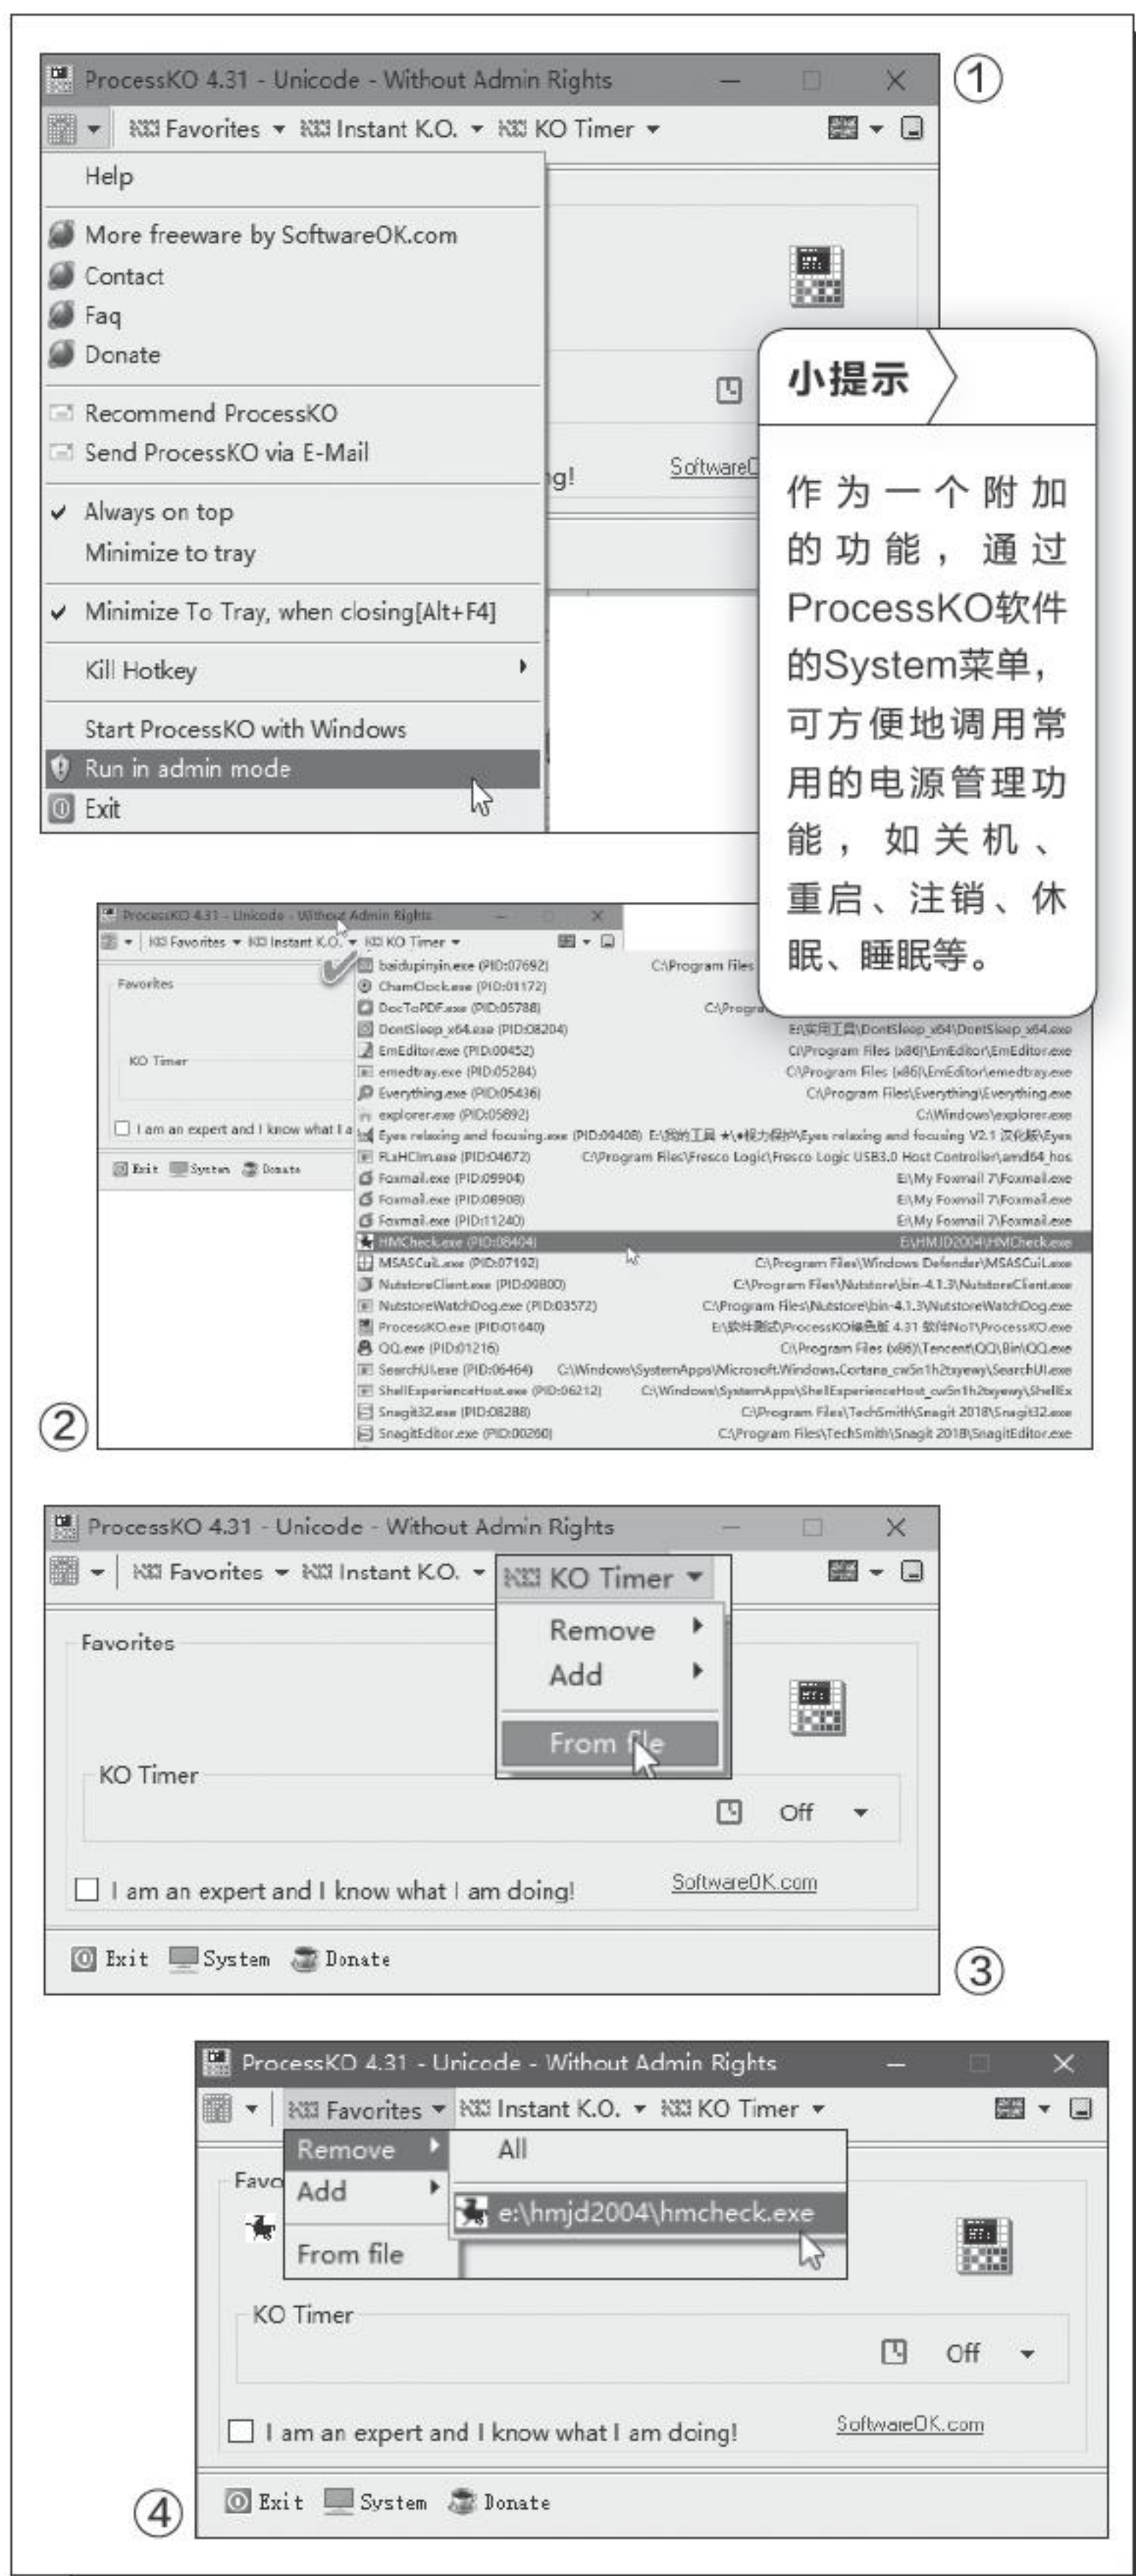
ProcessKO 4.31 - Unicode - Without Admin Rights

①

Favorites ▾ Instant K.O. ▾ KO Timer ▾

Help

More freeware by SoftwareOK.com
Contact
Faq
Donate

Recommend ProcessKO
Send ProcessKO via E-Mail

Always on top
Minimize to tray

Minimize To Tray, when closing[Alt+F4]

Kill Hotkey

Start ProcessKO with Windows
Run in admin mode
Exit

g!

SoftwareO

小提示

作为一个附加的功能，通过ProcessKO软件的System菜单，可方便地调用常用的电源管理功能，如关机、重启、注销、休眠、睡眠等。

ProcessKO 4.31 - Unicode - Without Admin Rights

Favorites ▾ Instant K.O. ▾ KO Timer ▾

Favorites

KO Timer

I am an expert and I know what I a

Exit System Donate

baidupinyin.exe (PID:07692) C:\Program Files
CharmClock.exe (PID:01172)
DocToPDF.exe (PID:05788) C:\Progra
DontSleep_x64.exe (PID:08204) E:\实用工具\DontSleep_x64\DontSleep_x64.exe
EmEditor.exe (PID:00452) C:\Program Files (x86)\EmEditor\EmEditor.exe
emedtray.exe (PID:05284) C:\Program Files (x86)\EmEditor\emedtray.exe
Everything.exe (PID:05436) C:\Program Files\Everything\Everything.exe
explorer.exe (PID:05892) C:\Windows\explorer.exe
Eyes relaxing and focusing.exe (PID:09408) E:\我的工具 ★\★视力保护\Eyes relaxing and focusing V2.1 汉化版\Eyes
FLxHCIm.exe (PID:04672) C:\Program Files\Fresco Logic\Fresco Logic USB3.0 Host Controller\amd64_hos
Foxmail.exe (PID:09904) E:\My Foxmail 7\Foxmail.exe
Foxmail.exe (PID:08908) E:\My Foxmail 7\Foxmail.exe
Foxmail.exe (PID:11240) E:\My Foxmail 7\Foxmail.exe
HMCheck.exe (PID:08404) E:\HMJD2004\HMCheck.exe
MSASCuiL.exe (PID:07192) C:\Program Files\Windows Defender\MSASCuiL.exe
NutstoreClient.exe (PID:09800) C:\Program Files\Nutstore\bin-4.1.3\NutstoreClient.exe
NutstoreWatchDog.exe (PID:03572) C:\Program Files\Nutstore\bin-4.1.3\NutstoreWatchDog.exe
ProcessKO.exe (PID:01640) E:\软件测试\ProcessKO绿色版 4.31 软件NoT\ProcessKO.exe
QQ.exe (PID:01216) C:\Program Files (x86)\Tencent\QQ\Bin\QQ.exe
SearchUI.exe (PID:06464) C:\Windows\SystemApps\Microsoft.Windows.Cortana_cw5n1h2txyewy\SearchUI.exe
ShellExperienceHost.exe (PID:06212) C:\Windows\SystemApps\ShellExperienceHost_cw5n1h2txyewy\ShellEx
Snagit32.exe (PID:08288) C:\Program Files\TechSmith\Snagit 2018\Snagit32.exe
SnagitEditor.exe (PID:00260) C:\Program Files\TechSmith\Snagit 2018\SnagitEditor.exe

②

ProcessKO 4.31 - Unicode - Without Admin Rights

Favorites ▾ Instant K.O. ▾ KO Timer ▾

Favorites

Remove
Add

From file

KO Timer

Off

I am an expert and I know what I am doing!

SoftwareOK.com

Exit System Donate

③

ProcessKO 4.31 - Unicode - Without Admin Rights

Favorites ▾ Instant K.O. ▾ KO Timer ▾

Favo

Remove
Add

From file

All

e:\hmjd2004\hmcheck.exe

KO Timer

Off

I am an expert and I know what I am doing!

SoftwareOK.com

④

Exit System Donate